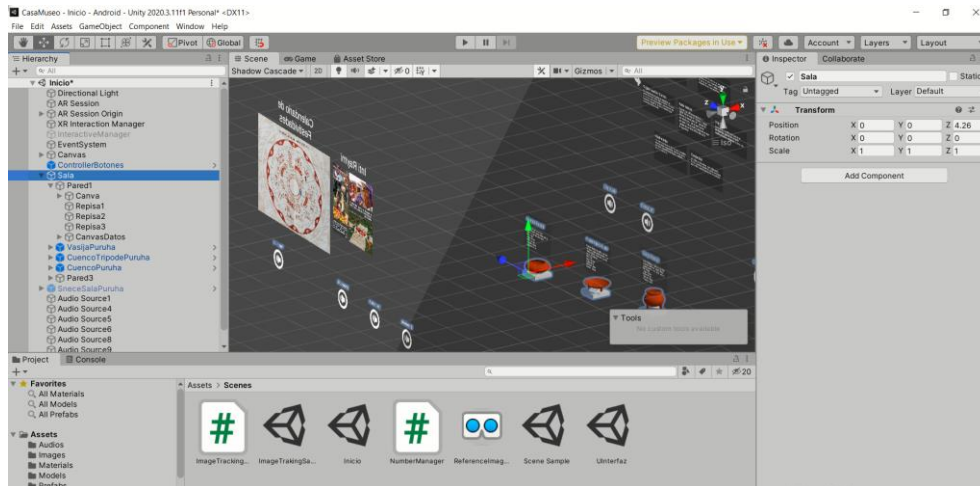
CasaMuseo - Inicio - Android - Unity 2020.3.11f1 Personal* <DX11>
File Edit Assets GameObject Component Window Help

Pivot Global
Preview Packages in Use
Account Layers Layout

Hierarchy
All
Inicio*
Directional Light
AR Session
AR Session Origin
XR Interaction Manager
InteractiveManager
EventSystem
Canvas
ControllerBotones
Sala
Pared1
Canva
Repisa1
Repisa2
Repisa3
CanvasDatos
VasijaPuruha
CuencoTripodePuruha
CuencoPuruha
Pared3
SneceSalaPuruha
Audio Source1
Audio Source4
Audio Source5
Audio Source6
Audio Source8
Audio Source9

Scene
Game
Asset Store
Shadow Cascade 2D
Gizmos All
Tools
No custom tools available

Inspector Collaborate
Sala
Static
Tag Untagged
Layer Default
Transform
Position X 0 Y 0 Z 4.26
Rotation X 0 Y 0 Z 0
Scale X 1 Y 1 Z 1
Add Component

Project Console
Favorites
All Materials
All Models
All Prefabs
Assets
Audios
Images
Materials
Models
Prefabs
Assets > Scenes
20
ImageTracking... ImageTrakingSa... Inicio NumberManager ReferenceImag... Scene Sample UIInterfaz